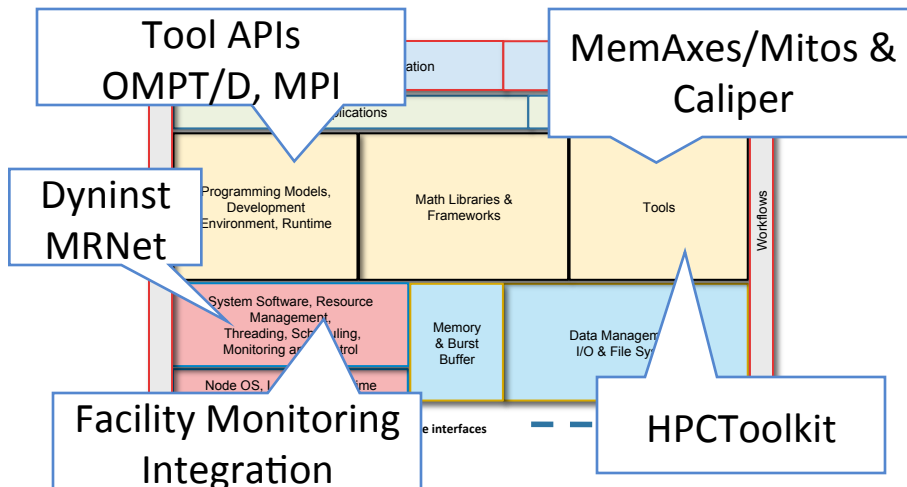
Tool APIs
OMPT/D, MPI

MemAxes/Mitos &
Caliper

ation

plications

Dyninst
MRNet

Programming Models, Development Environment, Runtime

Math Libraries & Frameworks

Tools

Workflows

System Software, Resource Management, Threading, Sch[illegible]ling, Monitoring a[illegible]trol

Memory & Burst Buffer

Data Managem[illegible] I/O & File Sys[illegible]

Node OS, L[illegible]ime

Facility Monitoring
Integration

e interfaces

HPCToolkit